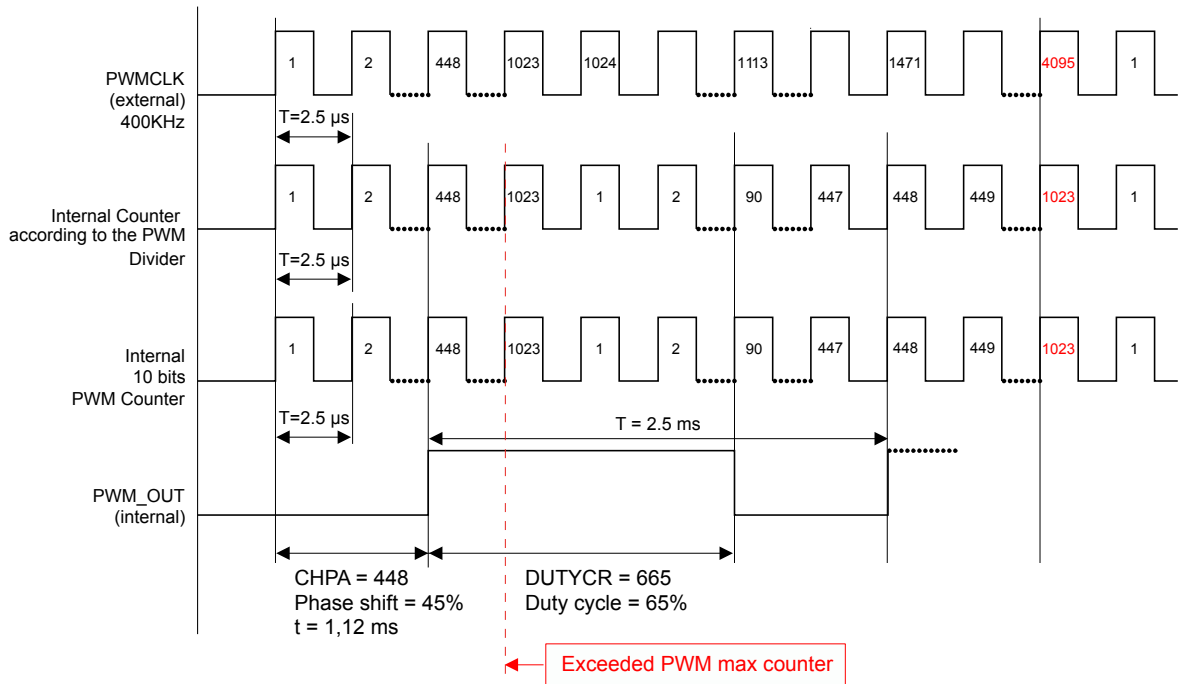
PWMCLK
(external)
400KHz

1 2 448 1023 1024 1113 1471 4095 1

T=2.5 µs

Internal Counter
according to the PWM
Divider

1 2 448 1023 1 2 90 447 448 449 1023 1

T=2.5 µs

Internal
10 bits
PWM Counter

1 2 448 1023 1 2 90 447 448 449 1023 1

T=2.5 µs

T = 2.5 ms

PWM_OUT
(internal)

CHPA = 448
Phase shift = 45%
t = 1,12 ms

DUTYCR = 665
Duty cycle = 65%

Exceeded PWM max counter